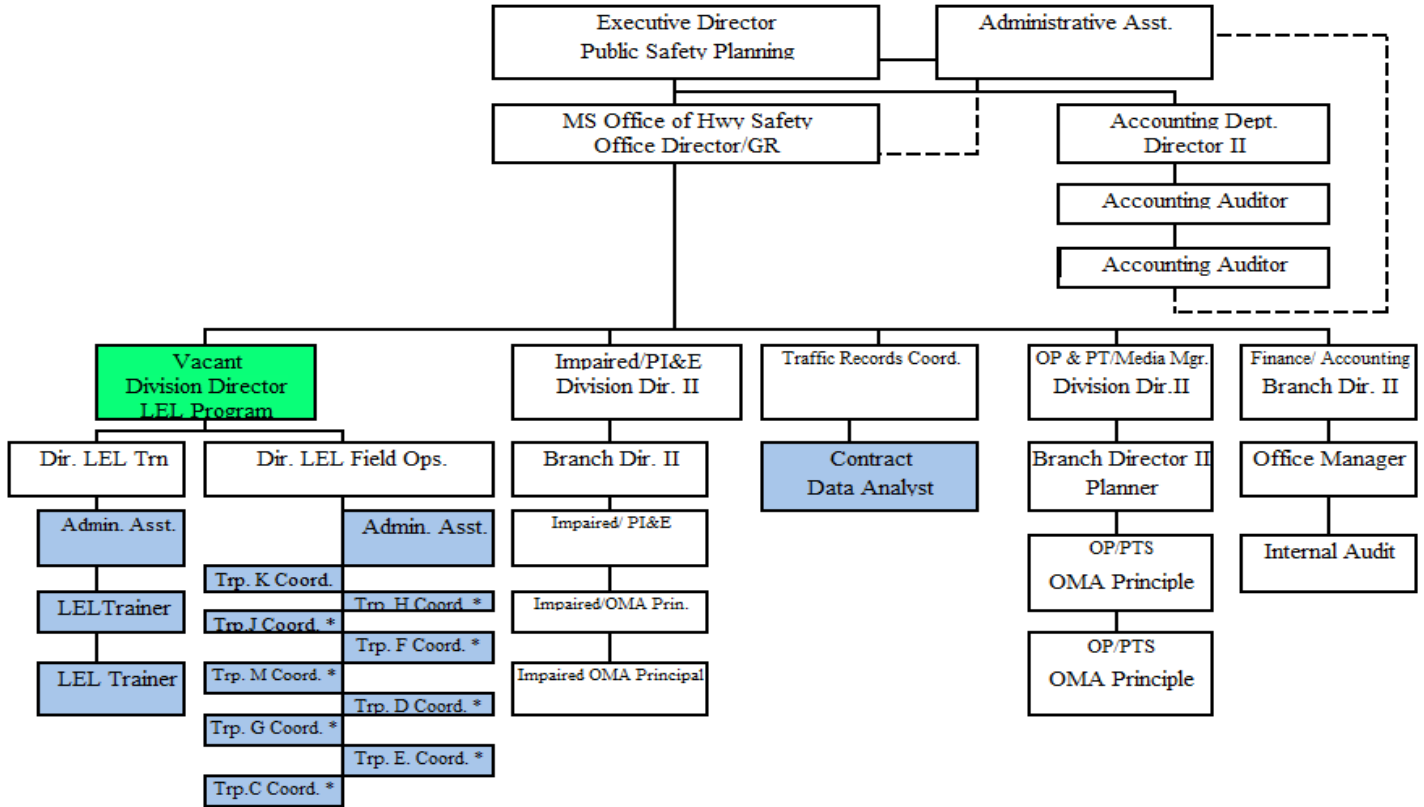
Executive Director
Public Safety Planning

Administrative Asst.

MS Office of Hwy Safety
Office Director/GR

Accounting Dept.
Director II

Accounting Auditor

Accounting Auditor

Vacant
Division Director
LEL Program

Impaired/PI&E
Division Dir. II

Traffic Records Coord.

OP & PT/Media Mgr.
Division Dir.II

Finance/ Accounting
Branch Dir. II

Dir. LEL Trn

Dir. LEL Field Ops.

Branch Dir. II

Contract
Data Analyst

Branch Director II
Planner

Office Manager

Admin. Asst.

Admin. Asst.

Impaired/ PI&E

OP/PTS
OMA Principle

Internal Audit

Trp. K Coord.

Trp. H Coord. *

LELTrainer

Trp.J Coord. *

Impaired/OMA Prin.

Trp. F Coord. *

OP/PTS
OMA Principle

LEL Trainer

Trp. M Coord. *

Impaired OMA Principal

Trp. D Coord. *

Trp. G Coord. *

Trp. E. Coord. *

Trp.C Coord. *